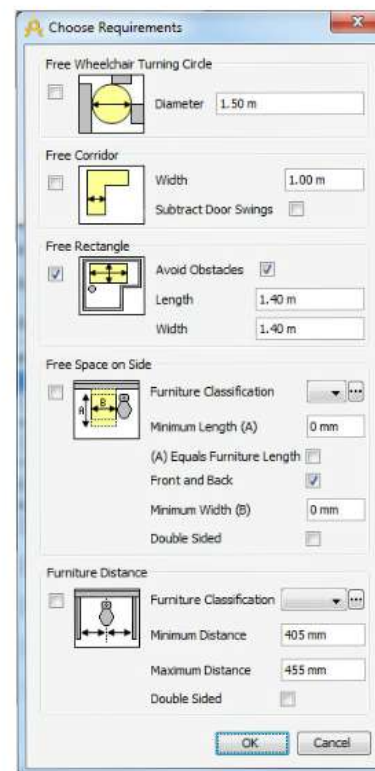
Choose Requirements

Free Wheelchair Turning Circle

Diameter 1.50 m

Free Corridor

Width 1.00 m

Subtract Door Swings

Free Rectangle

Avoid Obstacles

Length 1.40 m

Width 1.40 m

Free Space on Side

A B

Furniture Classification

Minimum Length (A) 0 mm

(A) Equals Furniture Length

Front and Back

Minimum Width (B) 0 mm

Double Sided

Furniture Distance

Furniture Classification

Minimum Distance 405 mm

Maximum Distance 455 mm

Double Sided

OK Cancel